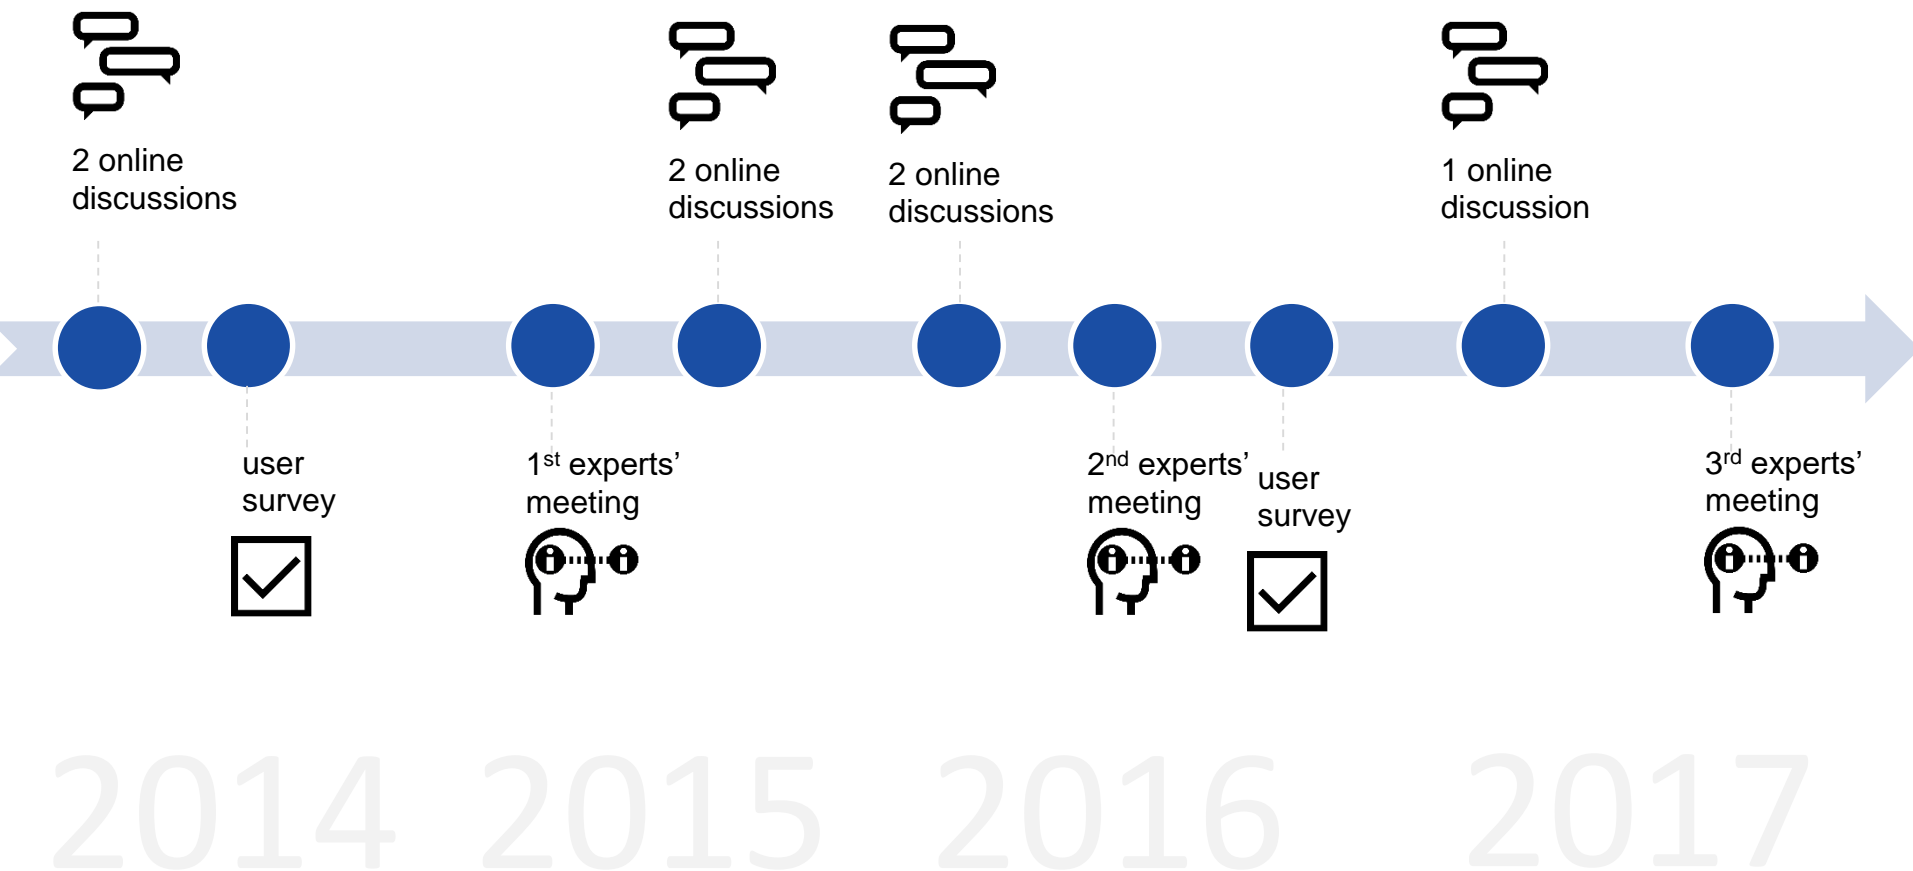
2 online discussions

2 online discussions

2 online discussions

1 online discussion

user survey

1$^{st}$ experts' meeting

2$^{nd}$ experts' meeting

user survey

3$^{rd}$ experts' meeting

2014 2015 2016 2017